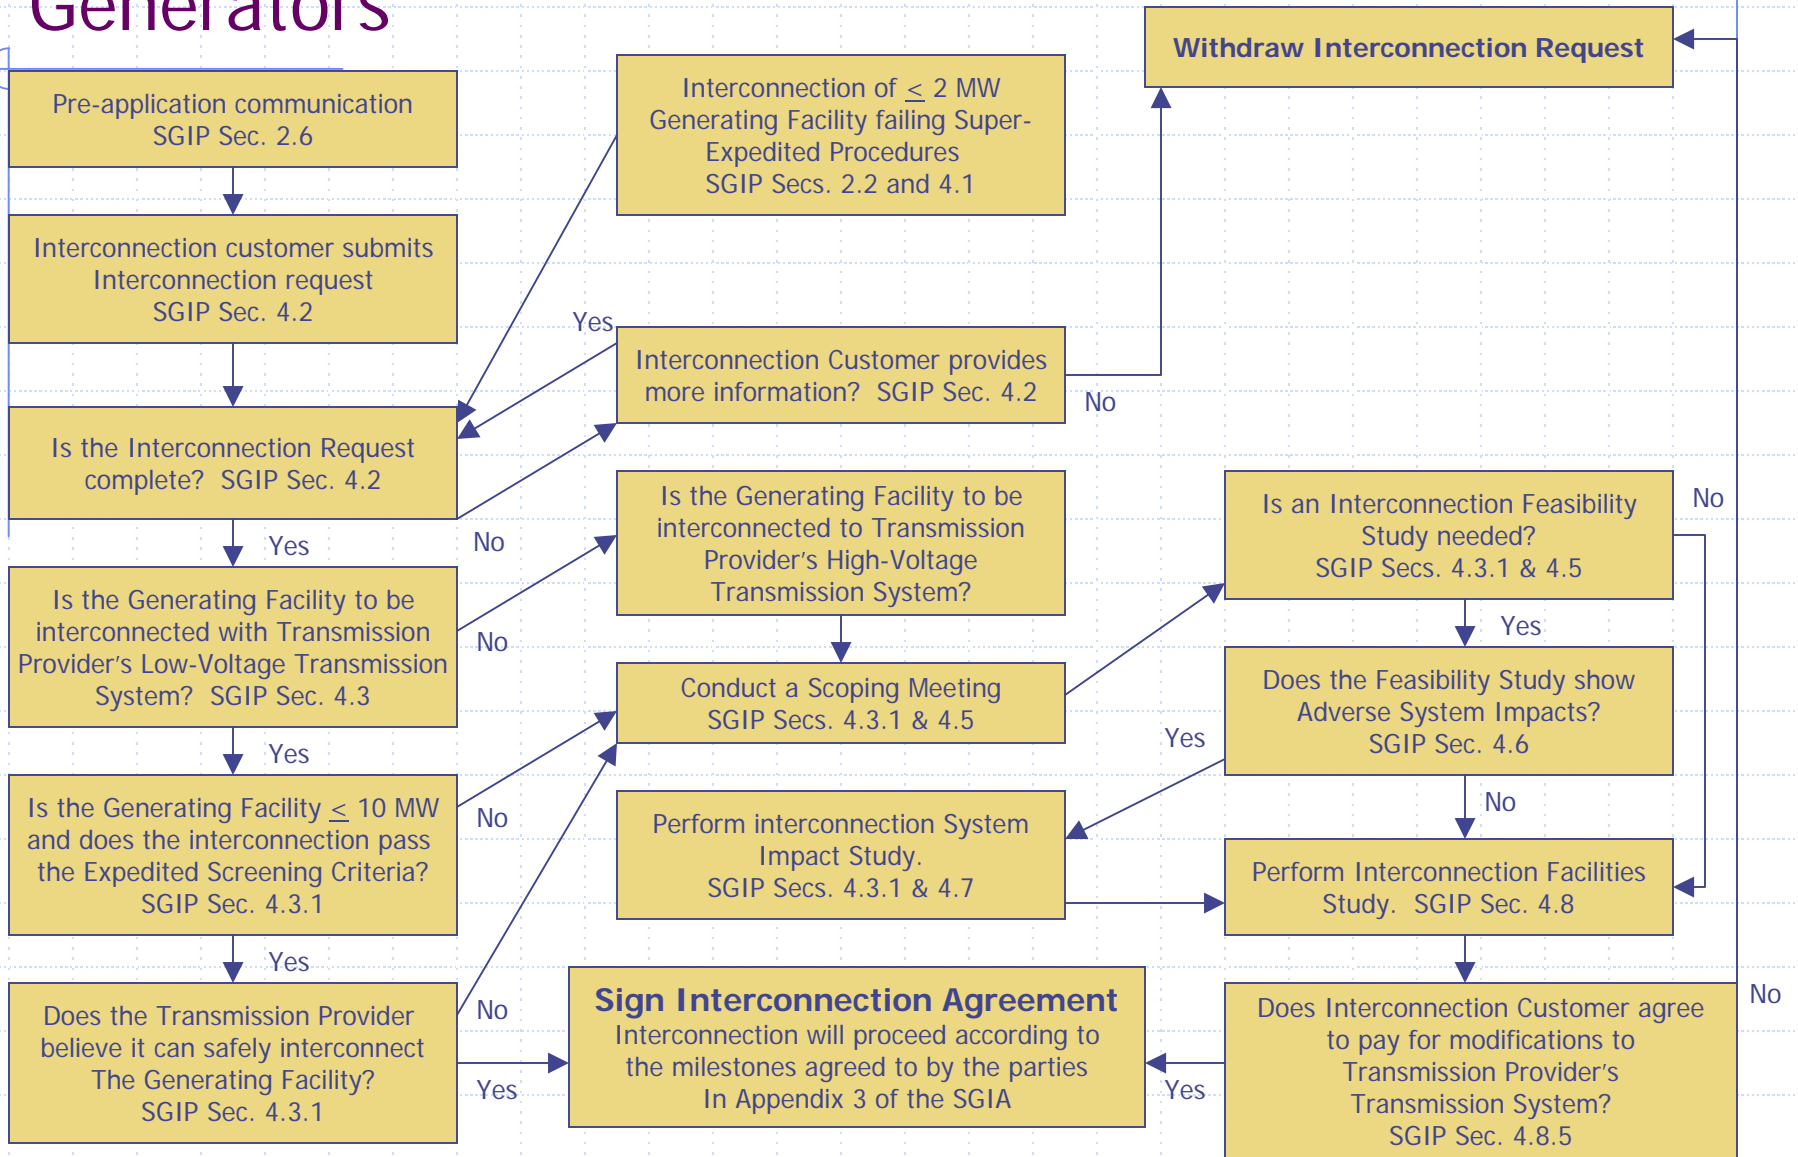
Generators

Pre-application communication SGIP Sec. 2.6

Interconnection customer submits Interconnection request SGIP Sec. 4.2

Is the Interconnection Request complete? SGIP Sec. 4.2

Yes

Is the Generating Facility to be interconnected with Transmission Provider's Low-Voltage Transmission System? SGIP Sec. 4.3

Yes

Is the Generating Facility $\leq$ 10 MW and does the interconnection pass the Expedited Screening Criteria? SGIP Sec. 4.3.1

Yes

Does the Transmission Provider believe it can safely interconnect The Generating Facility? SGIP Sec. 4.3.1

Interconnection of $\leq$ 2 MW Generating Facility failing Super-Expedited Procedures SGIP Secs. 2.2 and 4.1

Yes

Interconnection Customer provides more information? SGIP Sec. 4.2

No

No

Is the Generating Facility to be interconnected to Transmission Provider's High-Voltage Transmission System?

No

Conduct a Scoping Meeting SGIP Secs. 4.3.1 & 4.5

No

Perform interconnection System Impact Study. SGIP Secs. 4.3.1 & 4.7

No

Yes

Sign Interconnection Agreement
Interconnection will proceed according to the milestones agreed to by the parties In Appendix 3 of the SGIA

Withdraw Interconnection Request

Is an Interconnection Feasibility Study needed? SGIP Secs. 4.3.1 & 4.5

No

Yes

Does the Feasibility Study show Adverse System Impacts? SGIP Sec. 4.6

Yes

No

Perform Interconnection Facilities Study. SGIP Sec. 4.8

Yes

Does Interconnection Customer agree to pay for modifications to Transmission Provider's Transmission System? SGIP Sec. 4.8.5

No